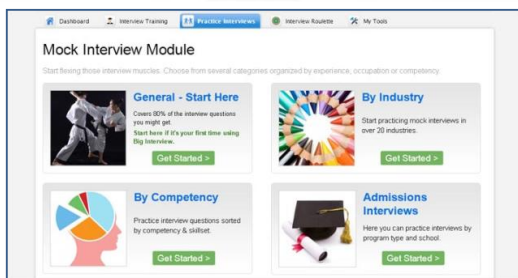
Dashboard Interview Training Practice Interviews Interview Roulette My Tools

Mock Interview Module

Start flexing those interview muscles. Choose from several categories organized by experience, occupation or competency.

General - Start Here

Covers 80% of the interview questions you might get.

Start here if it's your first time using Big Interview.

Get Started >

By Industry

Start practicing mock interviews in over 20 industries.

Get Started >

By Competency

Practice interview questions sorted by competency & skillset.

Get Started >

Admissions Interviews

Here you can practice interviews by program type and school.

Get Started >